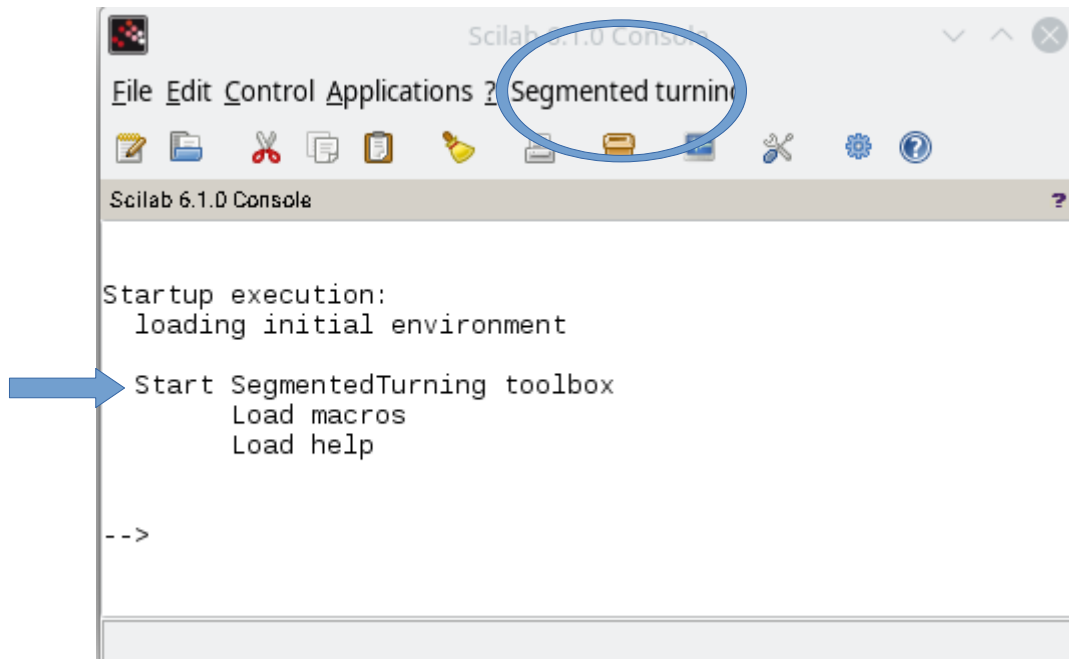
Scilab 6.1.0 Console

File Edit Control Applications ? Segmented turning

Scilab 6.1.0 Console

Startup execution:
  loading initial environment

  Start SegmentedTurning toolbox
        Load macros
        Load help

-->